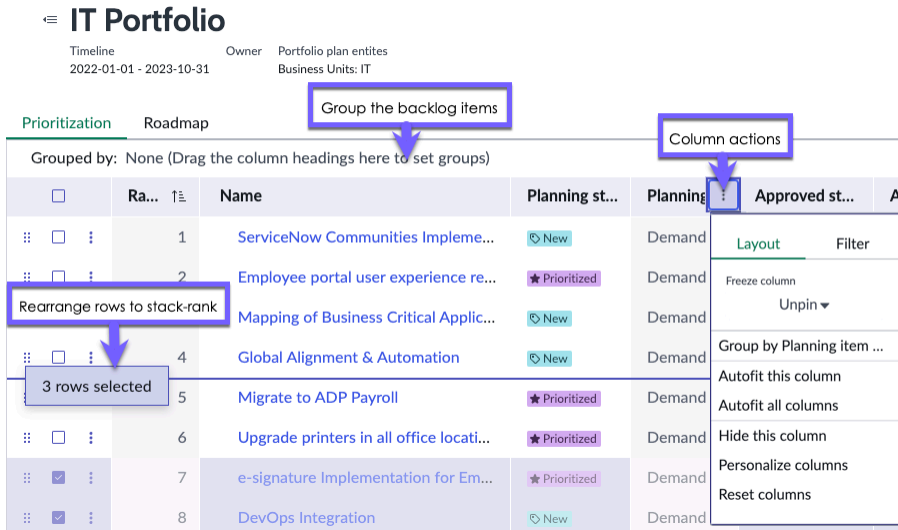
IT Portfolio

Timeline
2022-01-01 - 2023-10-31

Owner

Portfolio plan entites
Business Units: IT

Group the backlog items

Prioritization | Roadmap

Column actions

Grouped by: None (Drag the column headings here to set groups)

| | Ra... | Name | Planning st... | Planning | Approved st... | A |
|---|---|---|---|---|---|---|
| | 1 | ServiceNow Communities Impleme... | New | Demand | | |
| | 2 | Employee portal user experience re... | Prioritized | Demand | | |
| | 3 | Mapping of Business Critical Applic... | New | Demand | | |
| | 4 | Global Alignment & Automation | New | Demand | | |
| | 5 | Migrate to ADP Payroll | Prioritized | Demand | | |
| | 6 | Upgrade printers in all office locati... | Prioritized | Demand | | |
| | 7 | e-signature Implementation for Em... | Prioritized | Demand | | |
| | 8 | DevOps Integration | New | Demand | | |

Rearrange rows to stack-rank

3 rows selected

Layout | Filter
Freeze column
Unpin
Group by Planning item ...
Autofit this column
Autofit all columns
Hide this column
Personalize columns
Reset columns